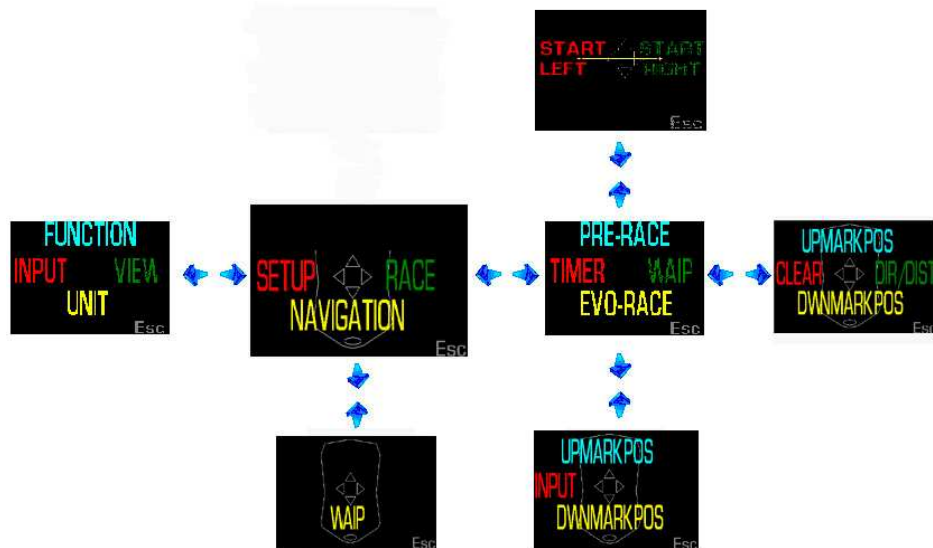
START LEFT
START RIGHT
Esc

FUNCTION
INPUT VIEW
UNIT
Esc

SETUP RACE
NAVIGATION
Esc

PRE-RACE
TIMER WAIP
EVO-RACE
Esc

UPMARKPOS
CLEAR DIR/DIST
DWNMARKPOS
Esc

WAIP
Esc

UPMARKPOS
INPUT
DWNMARKPOS
Esc